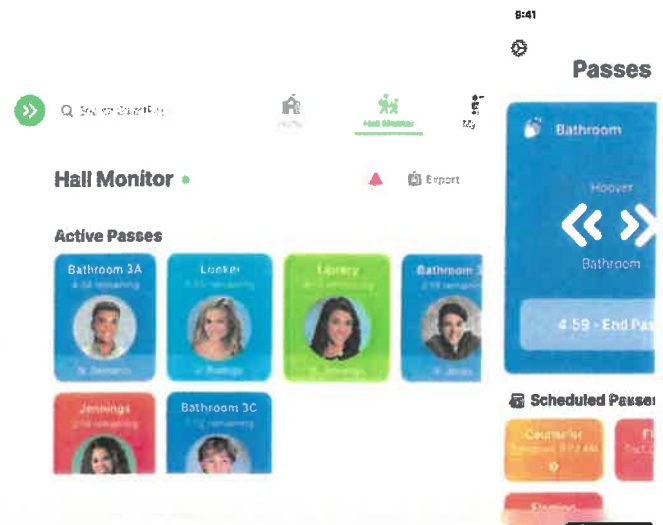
Search Students

Hall Monitor

My

Hall Monitor

Export

Active Passes

Bathroom 3A

Locker

Library

Bathroom

Jennings

Bathroom 3C

6:41

Passes

Bathroom

Hoover

Bathroom

4:59 - End Pass

Scheduled Passes

Counselor

Fleming